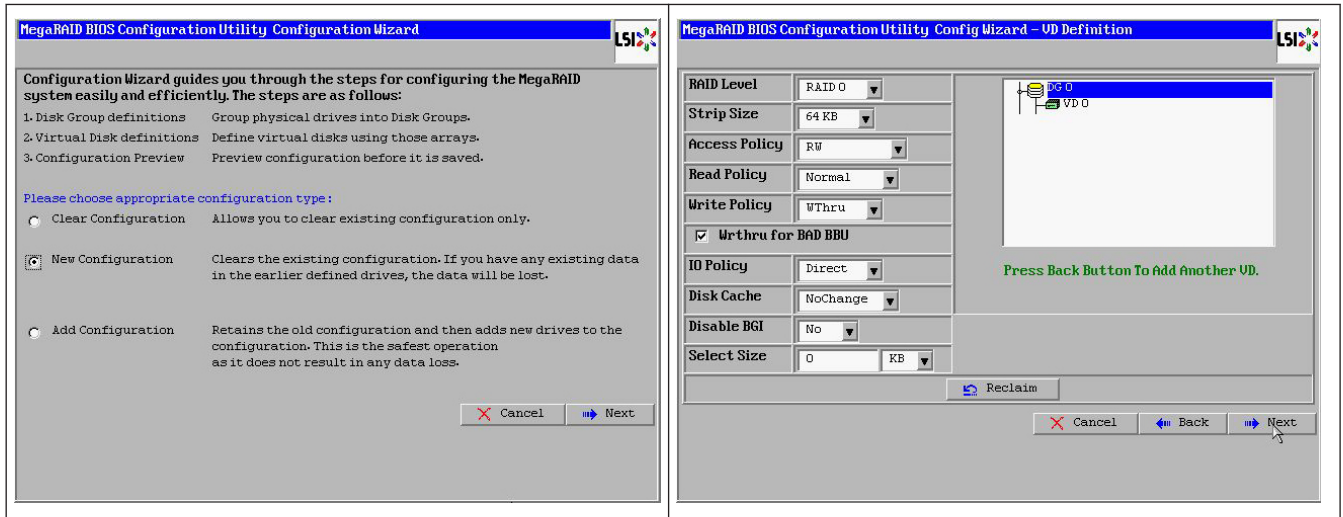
MegaRAID BIOS Configuration Utility Configuration Wizard

LSI

Configuration Wizard guides you through the steps for configuring the MegaRAID system easily and efficiently. The steps are as follows:

1. Disk Group definitions Group physical drives into Disk Groups.
2. Virtual Disk definitions Define virtual disks using those arrays.
3. Configuration Preview Preview configuration before it is saved.

Please choose appropriate configuration type:

Clear Configuration Allows you to clear existing configuration only.

New Configuration Clears the existing configuration. If you have any existing data in the earlier defined drives, the data will be lost.

Add Configuration Retains the old configuration and then adds new drives to the configuration. This is the safest operation as it does not result in any data loss.

Cancel Next

MegaRAID BIOS Configuration Utility Config Wizard – VD Definition

LSI

| | |
|---|---|
| RAID Level | RAID 0 |
| Strip Size | 64 KB |
| Access Policy | RW |
| Read Policy | Normal |
| Write Policy | WThru |
| Wrthru for BAD BBU | |
| IO Policy | Direct |
| Disk Cache | NoChange |
| Disable BGI | No |
| Select Size | 0 KB |

DG 0
VD 0

Press Back Button To Add Another VD.

Reclaim

Cancel Back Next